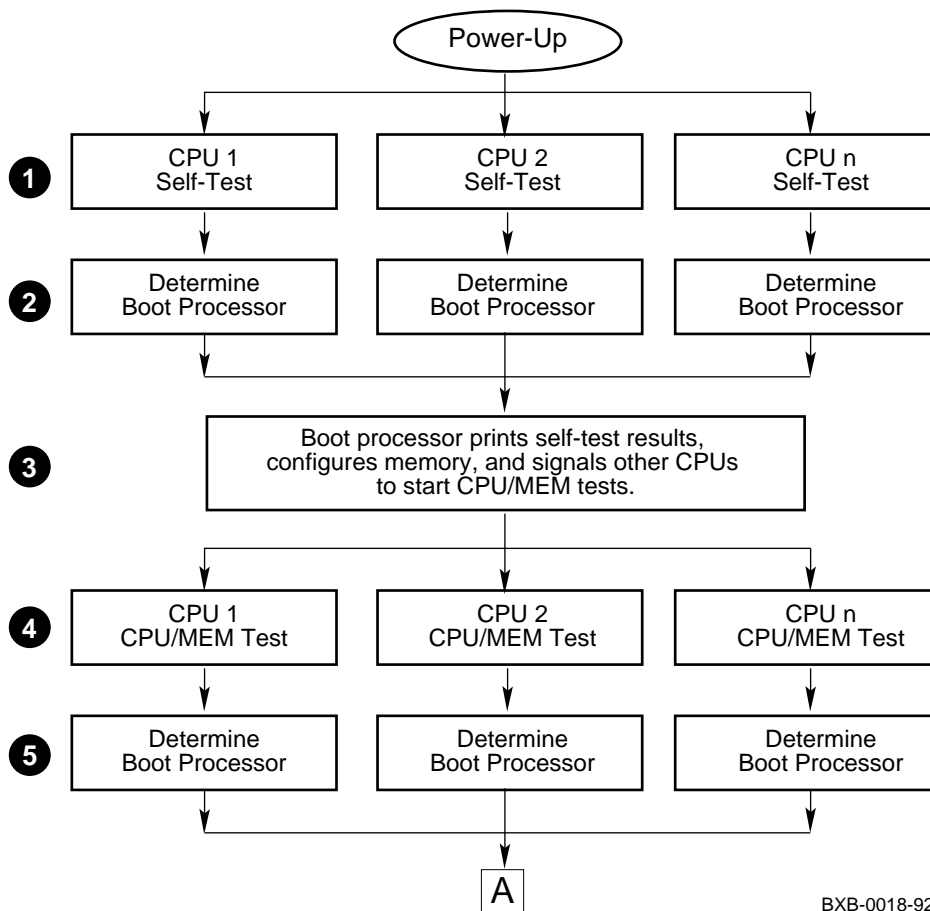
Power-Up

1

CPU 1
Self-Test

CPU 2
Self-Test

CPU n
Self-Test

2

Determine
Boot Processor

Determine
Boot Processor

Determine
Boot Processor

3

Boot processor prints self-test results, configures memory, and signals other CPUs to start CPU/MEM tests.

4

CPU 1
CPU/MEM Test

CPU 2
CPU/MEM Test

CPU n
CPU/MEM Test

5

Determine
Boot Processor

Determine
Boot Processor

Determine
Boot Processor

A

BXB-0018-92